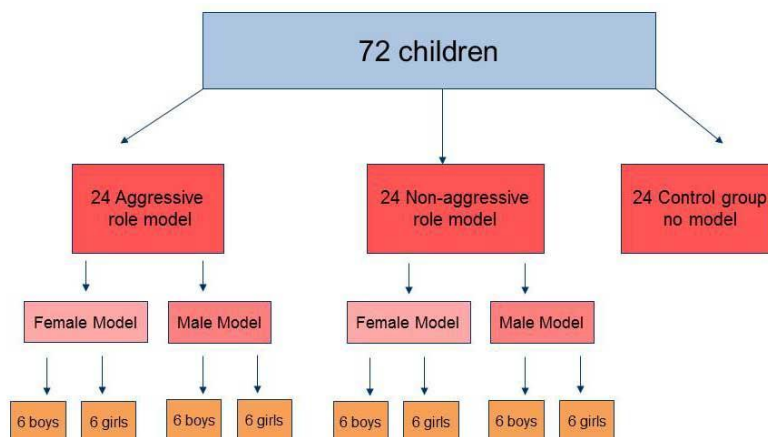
72 children

24 Aggressive role model

24 Non-aggressive role model

24 Control group no model

Female Model

Male Model

Female Model

Male Model

6 boys

6 girls

6 boys

6 girls

6 boys

6 girls

6 boys

6 girls